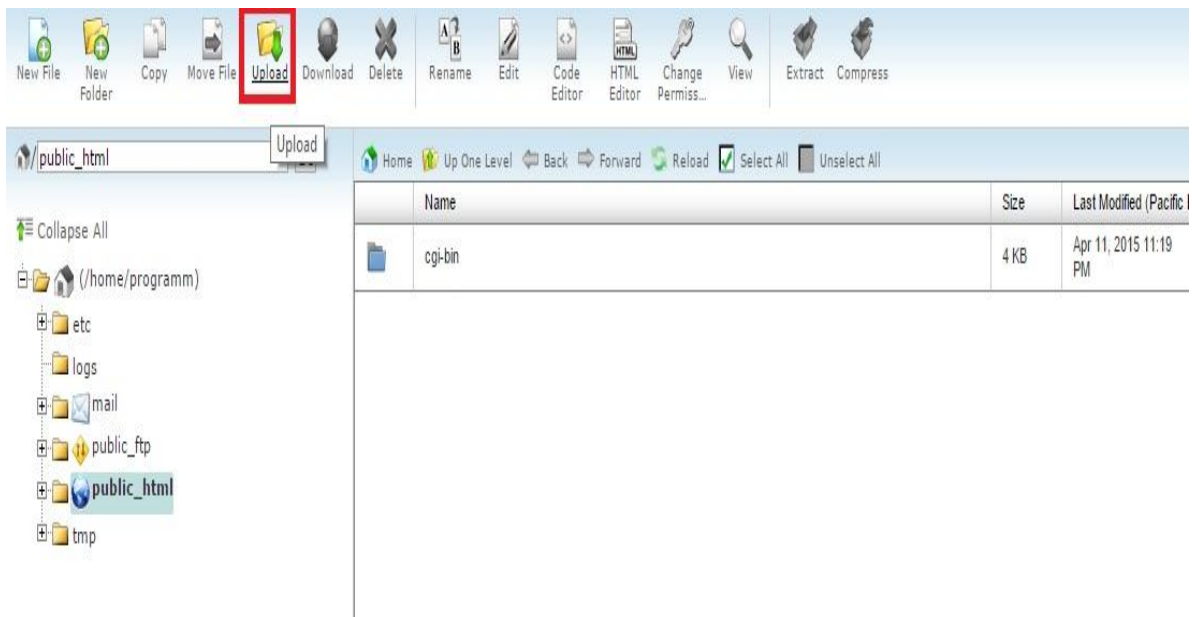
New File New Folder Copy Move File Upload Download Delete Rename Edit Code Editor HTML Editor Change Permiss... View Extract Compress

/public_html

Upload

Home Up One Level Back Forward Reload Select All Unselect All

Collapse All

(/home/programm)

etc

logs

mail

public_ftp

public_html

tmp

| | Name | Size | Last Modified (Pacific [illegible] |
|---|---|---|---|
| | cgi-bin | 4 KB | Apr 11, 2015 11:19 PM |